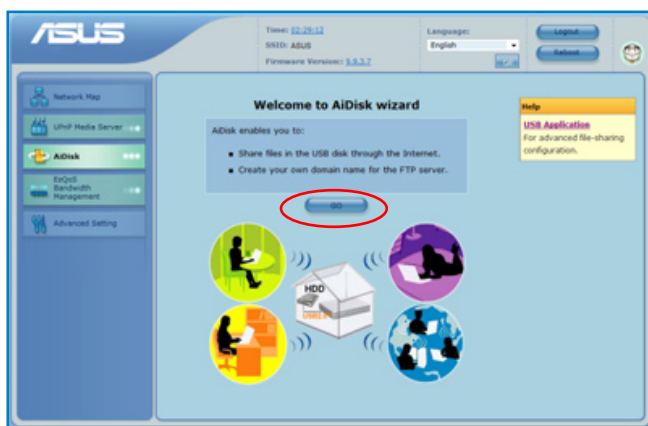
ASUS

Time: 02:29:12
SSID: ASUS
Firmware Version: 9.9.3.7

Language:
English

Logout
Reboot

Network Map
UPnP Media Server
AiDisk
EzQoS Bandwidth Management
Advanced Setting

Welcome to AiDisk wizard

AiDisk enables you to:

• Share files in the USB disk through the Internet.
• Create your own domain name for the FTP server.

GO

Help
USB Application
For advanced file-sharing configuration.

HDD